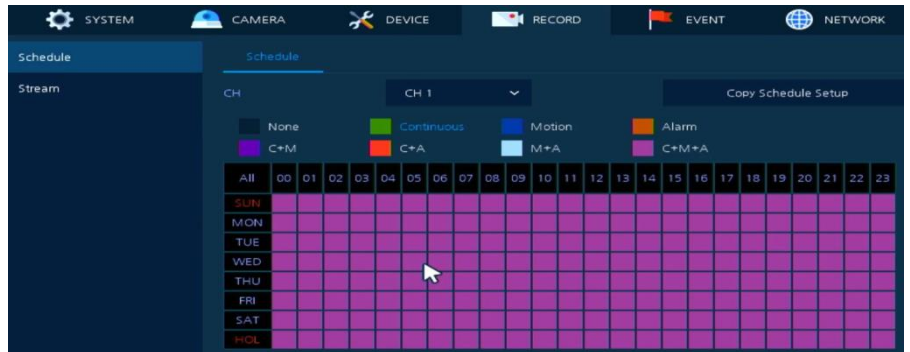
SYSTEM CAMERA DEVICE RECORD EVENT NETWORK

Schedule
Stream

Schedule

CH CH 1 Copy Schedule Setup

None Continuous Motion Alarm
C+M C+A M+A C+M+A

| All | 00 | 01 | 02 | 03 | 04 | 05 | 06 | 07 | 08 | 09 | 10 | 11 | 12 | 13 | 14 | 15 | 16 | 17 | 18 | 19 | 20 | 21 | 22 | 23 |
|---|---|---|---|---|---|---|---|---|---|---|---|---|---|---|---|---|---|---|---|---|---|---|---|---|
| SUN | | | | | | | | | | | | | | | | | | | | | | | | |
| MON | | | | | | | | | | | | | | | | | | | | | | | | |
| TUE | | | | | | | | | | | | | | | | | | | | | | | | |
| WED | | | | | | | | | | | | | | | | | | | | | | | | |
| THU | | | | | | | | | | | | | | | | | | | | | | | | |
| FRI | | | | | | | | | | | | | | | | | | | | | | | | |
| SAT | | | | | | | | | | | | | | | | | | | | | | | | |
| HOL | | | | | | | | | | | | | | | | | | | | | | | | |